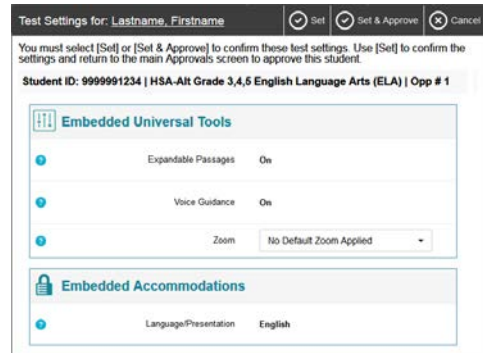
Test Settings for: Lastname, Firstname

Set

Set & Approve

Cancel

You must select [Set] or [Set & Approve] to confirm these test settings. Use [Set] to confirm the settings and return to the main Approvals screen to approve this student.

Student ID: 9999991234 | HSA-Alt Grade 3,4,5 English Language Arts (ELA) | Opp # 1

Embedded Universal Tools

Expandable Passages On

Voice Guidance On

Zoom No Default Zoom Applied

Embedded Accommodations

Language/Presentation English